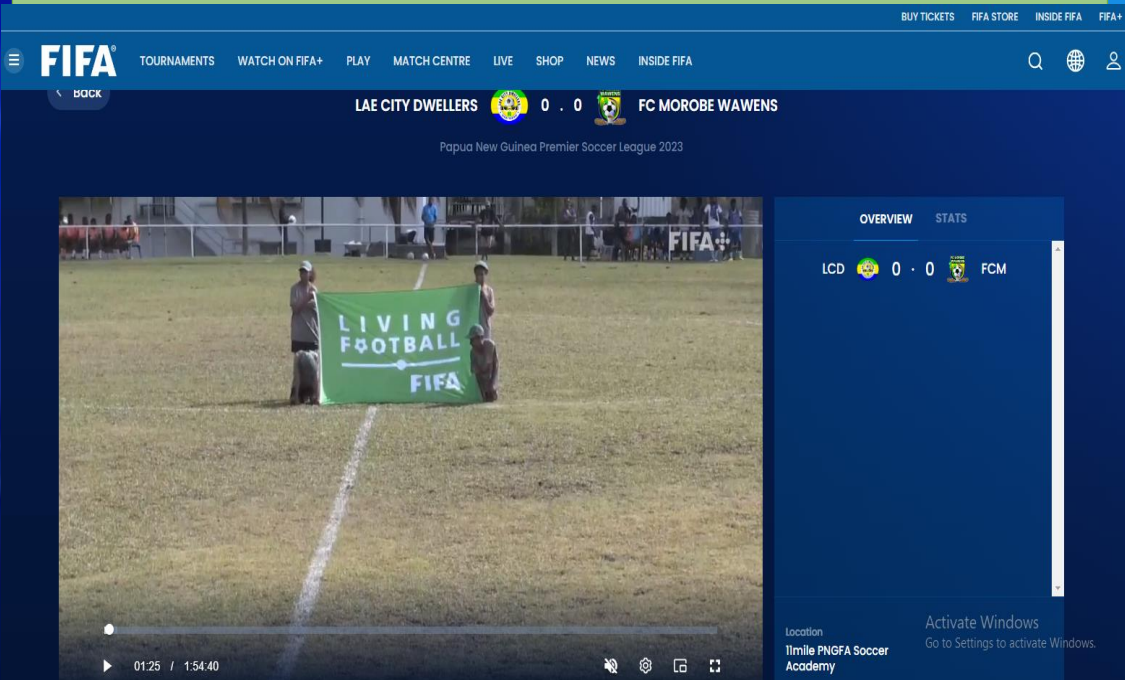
BUY TICKETS FIFA STORE INSIDE FIFA FIFA+

FIFA TOURNAMENTS WATCH ON FIFA+ PLAY MATCH CENTRE LIVE SHOP NEWS INSIDE FIFA

Back

LAE CITY DWELLERS 0 . 0 FC MOROBE WAWENS

Papua New Guinea Premier Soccer League 2023

FIFA+

LIVING FOOTBALL FIFA

01:25 / 1:54:40

OVERVIEW STATS

LCD 0 · 0 FCM

Location
11mile PNGFA Soccer Academy

Activate Windows
Go to Settings to activate Windows.